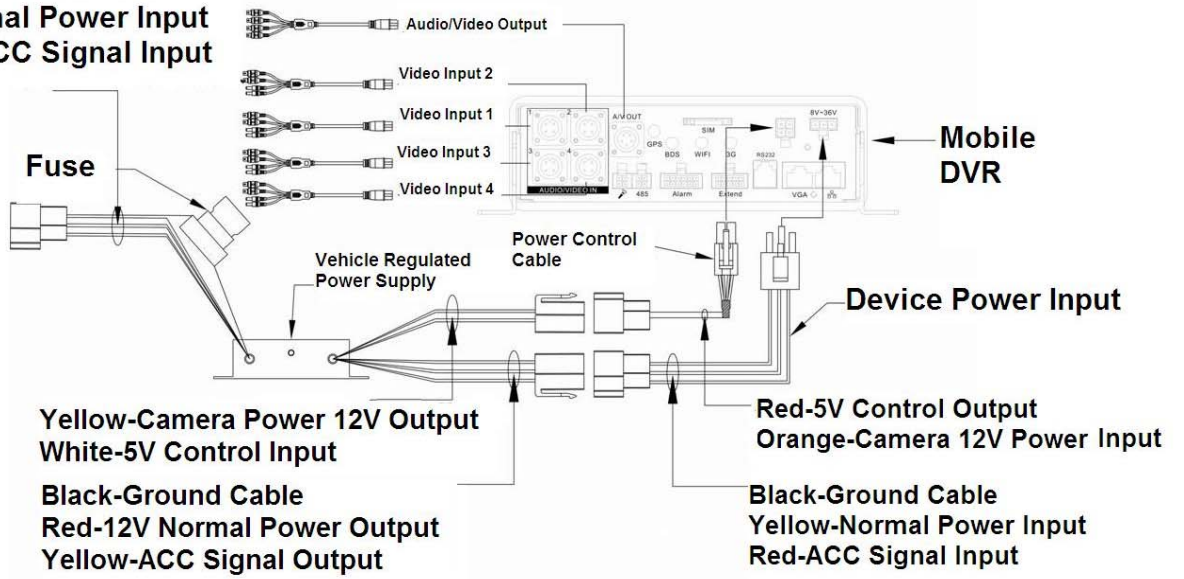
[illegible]al Power Input
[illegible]CC Signal Input

Audio/Video Output

Video Input 2

Video Input 1

Video Input 3

Video Input 4

Fuse

A/V OUT

GPS

BDS

WIFI

3G

SIM

RS232

8V-36V

AUDIO/VIDEO IN

485

Alarm

Extend

VGA

Mobile DVR

Power Control Cable

Vehicle Regulated Power Supply

Device Power Input

Yellow-Camera Power 12V Output
White-5V Control Input

Black-Ground Cable
Red-12V Normal Power Output
Yellow-ACC Signal Output

Red-5V Control Output
Orange-Camera 12V Power Input

Black-Ground Cable
Yellow-Normal Power Input
Red-ACC Signal Input